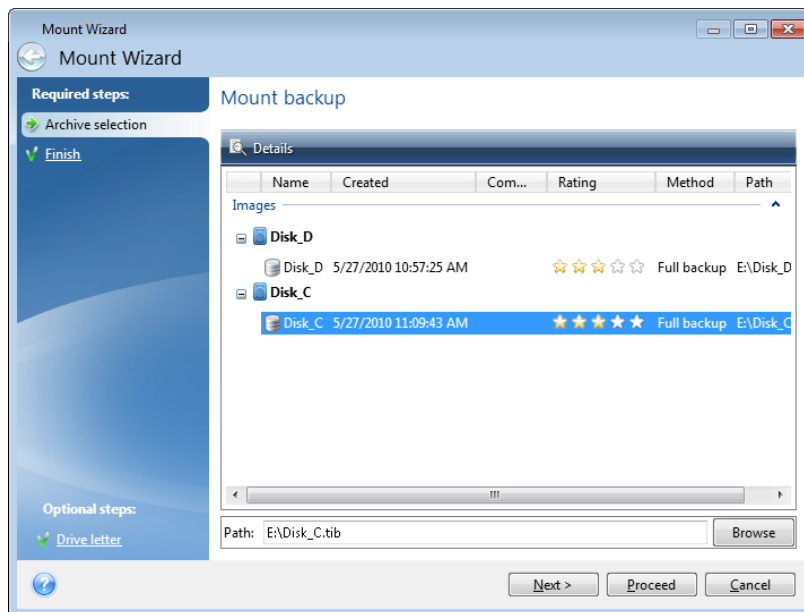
Mount Wizard

Mount Wizard

Required steps:

Archive selection

Finish

Optional steps:

Drive letter

Mount backup

Details

| Name | Created | Com... | Rating | Method | Path |
|---|---|---|---|---|---|
| Images | | | | | |
| Disk_D | | | | | |
| Disk_D | 5/27/2010 10:57:25 AM | | | Full backup | E:\Disk_D |
| Disk_C | | | | | |
| Disk_C | 5/27/2010 11:09:43 AM | | | Full backup | E:\Disk_C |

Path: E:\Disk_C.tib

Browse

Next >

Proceed

Cancel